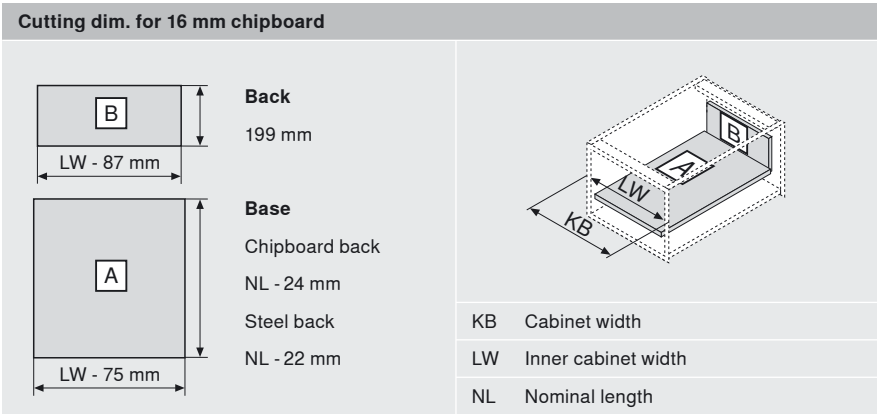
**Cutting dim. for 16 mm chipboard**

B

LW - 87 mm

**Back**

199 mm

A

LW - 75 mm

**Base**

Chipboard back

NL - 24 mm

Steel back

NL - 22 mm

B

A

LW

KB

| | |
|---|---|
| KB | Cabinet width |
| LW | Inner cabinet width |
| NL | Nominal length |